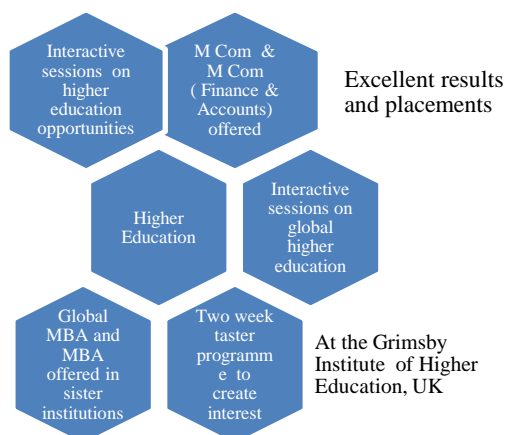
Interactive sessions on higher education opportunities

M Com & M Com ( Finance & Accounts) offered

Excellent results and placements

Higher Education

Interactive sessions on global higher education

Global MBA and MBA offered in sister institutions

Two week taster programm e to create interest

At the Grimsby Institute of Higher Education, UK